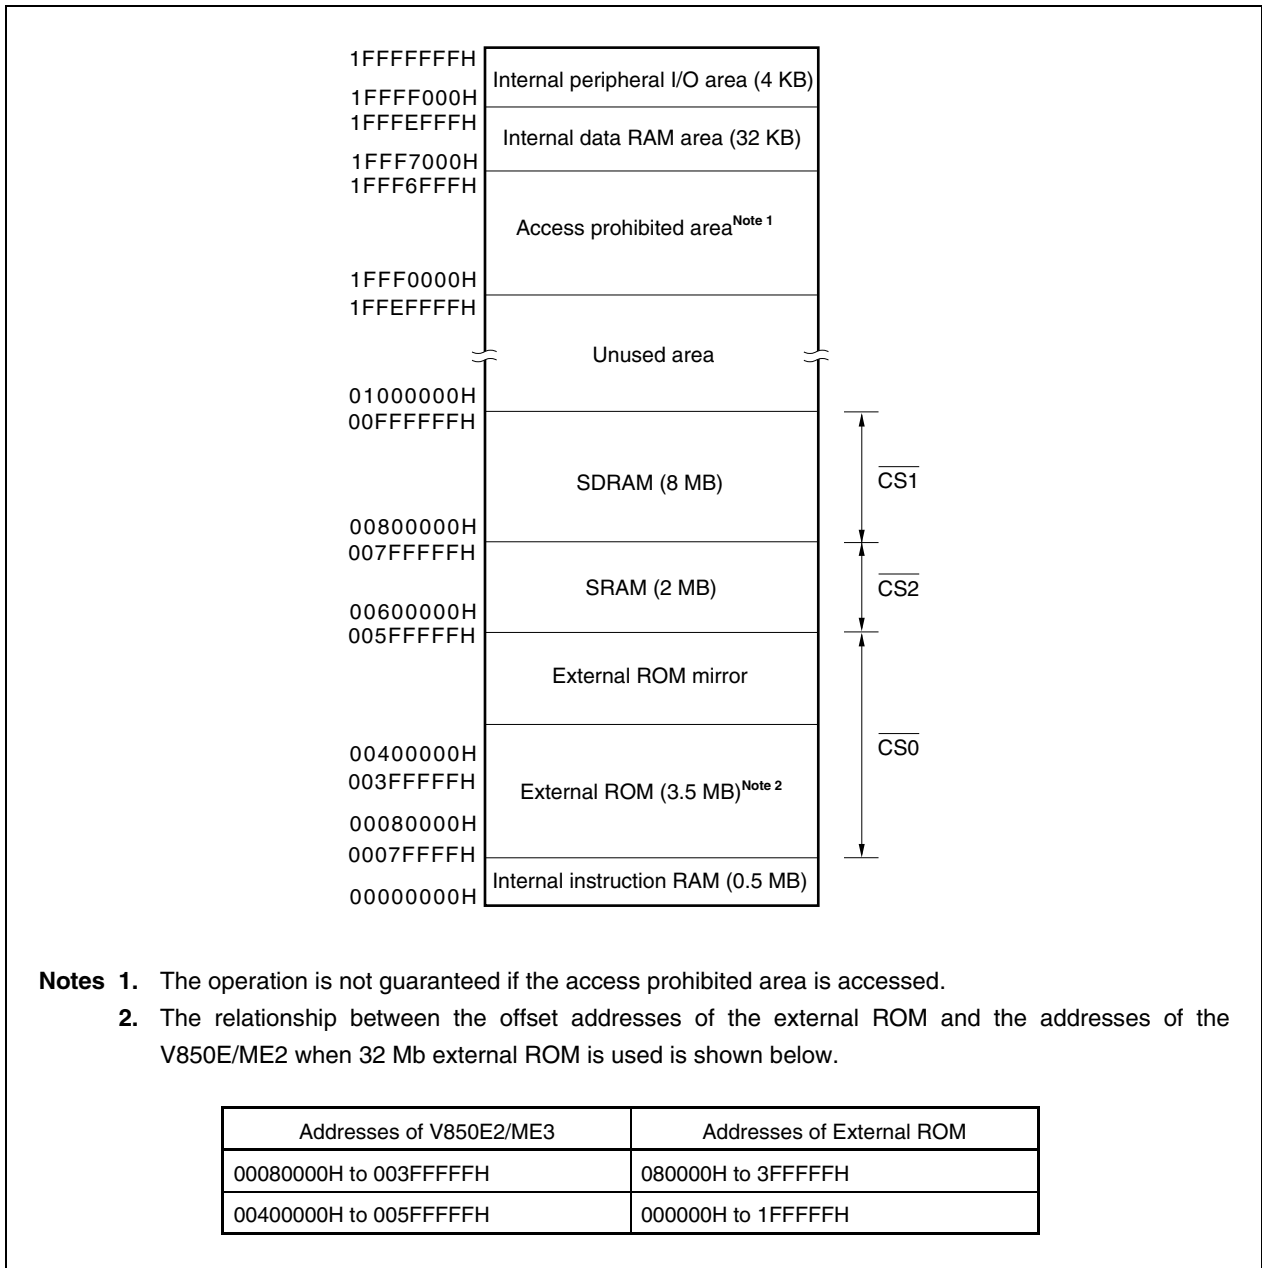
1FFFFFFFH
Internal peripheral I/O area (4 KB)
1FFFF000H
1FFFEFFFH
Internal data RAM area (32 KB)
1FFF7000H
1FFF6FFFH
Access prohibited area$^{\text{Note 1}}$
1FFF0000H
1FFEFFFFH
Unused area
01000000H
00FFFFFFH
SDRAM (8 MB)
$\overline{\text{CS1}}$
00800000H
007FFFFFH
SRAM (2 MB)
$\overline{\text{CS2}}$
00600000H
005FFFFFH
External ROM mirror
$\overline{\text{CS0}}$
00400000H
003FFFFFH
External ROM (3.5 MB)$^{\text{Note 2}}$
00080000H
0007FFFFH
Internal instruction RAM (0.5 MB)
00000000H

**Notes 1.** The operation is not guaranteed if the access prohibited area is accessed.

**2.** The relationship between the offset addresses of the external ROM and the addresses of the V850E/ME2 when 32 Mb external ROM is used is shown below.

| Addresses of V850E2/ME3 | Addresses of External ROM |
|---|---|
| 00080000H to 003FFFFFH | 080000H to 3FFFFFH |
| 00400000H to 005FFFFFH | 000000H to 1FFFFFH |